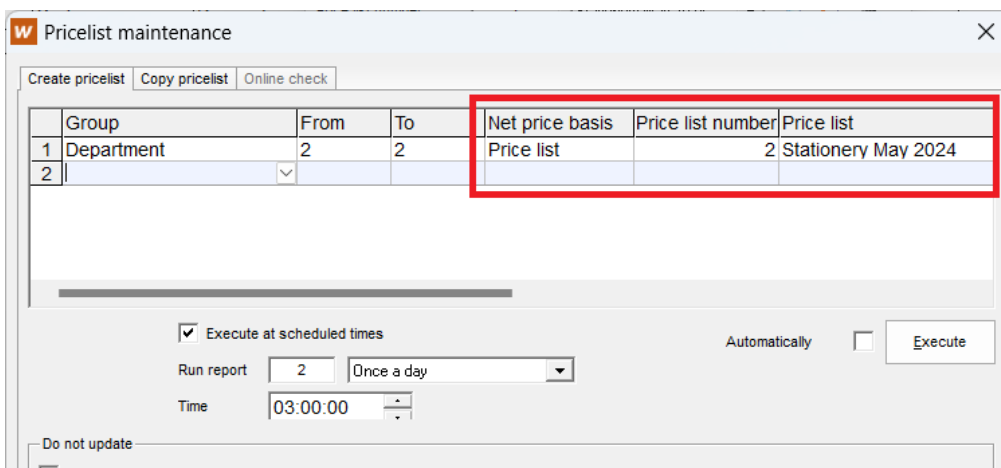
W Pricelist maintenance

Create pricelist | Copy pricelist | Online check

| | Group | From | To | Net price basis | Price list number | Price list |
|---|---|---|---|---|---|---|
| 1 | Department | 2 | 2 | Price list | 2 | Stationery May 2024 |
| 2 | | | | | | |

Execute at scheduled times

Automatically

Execute

Run report 2 Once a day

Time 03:00:00

Do not update